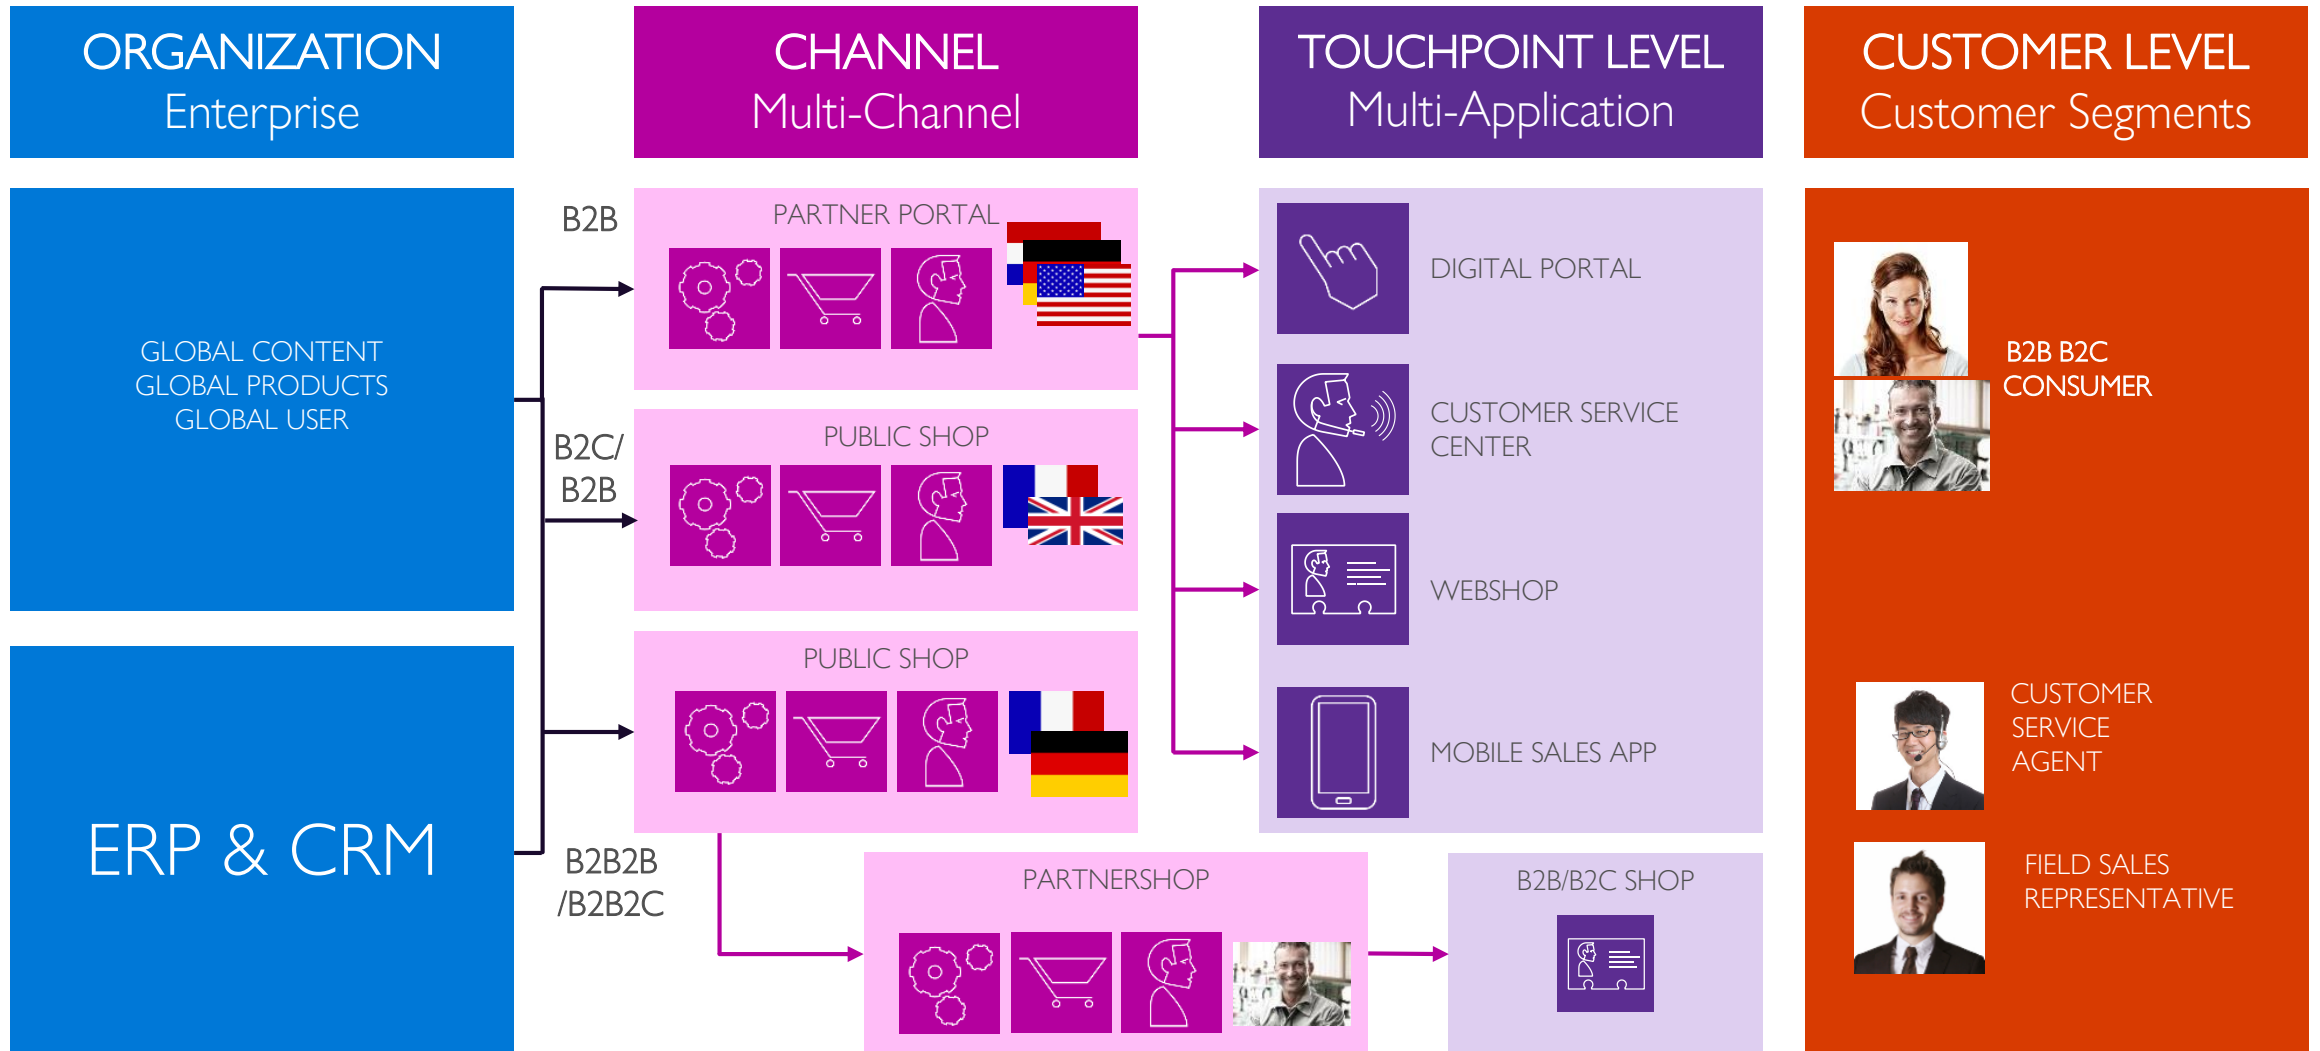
ORGANIZATION
Enterprise

CHANNEL
Multi-Channel

TOUCHPOINT LEVEL
Multi-Application

CUSTOMER LEVEL
Customer Segments

GLOBAL CONTENT
GLOBAL PRODUCTS
GLOBAL USER

ERP & CRM

B2B

B2C/
B2B

B2B2B
/B2B2C

PARTNER PORTAL

PUBLIC SHOP

PUBLIC SHOP

PARTNERSHOP

DIGITAL PORTAL

CUSTOMER SERVICE
CENTER

WEBSHOP

MOBILE SALES APP

B2B/B2C SHOP

B2B B2C
CONSUMER

CUSTOMER
SERVICE
AGENT

FIELD SALES
REPRESENTATIVE